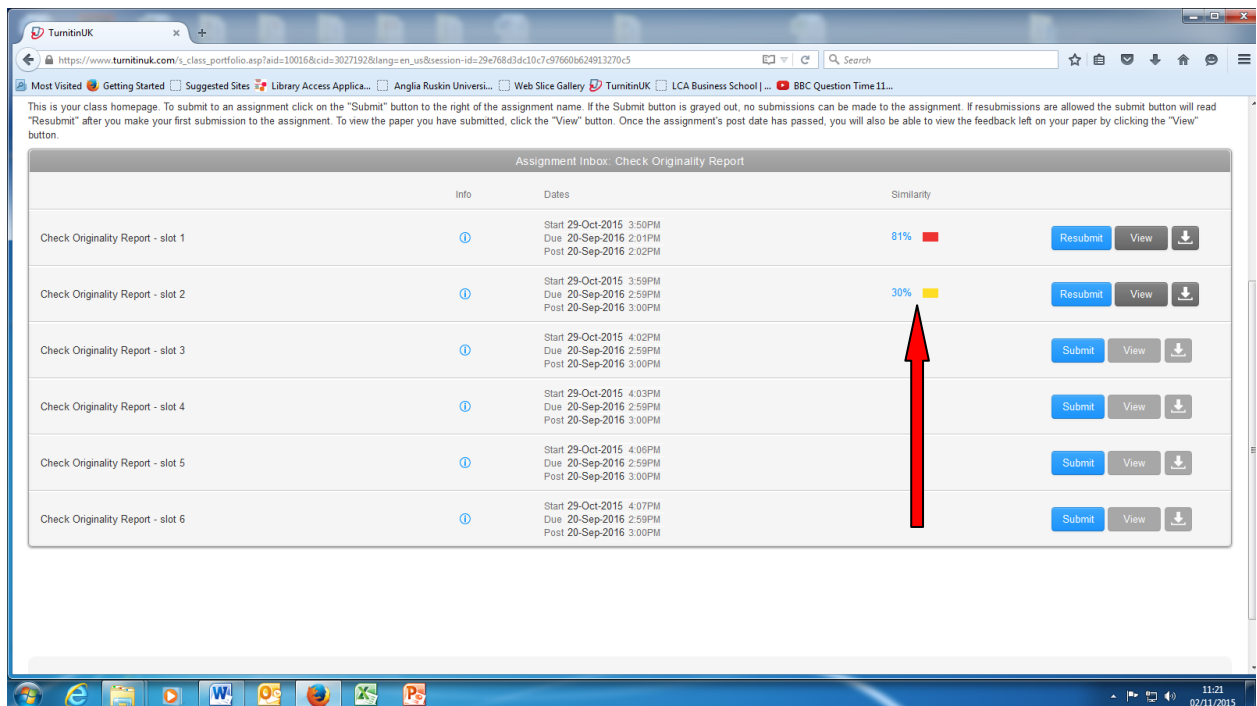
TurnitinUK

https://www.turnitinuk.com/s_class_portfolio.asp?aid=10016&cid=3027192&lang=en_us&session-id=29e768d3dc10c7c97660b624913270c5

Search

Most Visited  Getting Started  Suggested Sites  Library Access Applica...  Anglia Ruskin Universi...  Web Slice Gallery  TurnitinUK  LCA Business School | ...  BBC Question Time 11...

This is your class homepage. To submit to an assignment click on the "Submit" button to the right of the assignment name. If the Submit button is grayed out, no submissions can be made to the assignment. If resubmissions are allowed the submit button will read "Resubmit" after you make your first submission to the assignment. To view the paper you have submitted, click the "View" button. Once the assignment's post date has passed, you will also be able to view the feedback left on your paper by clicking the "View" button.

Assignment Inbox: Check Originality Report

| | Info | Dates | Similarity | |
|---|---|---|---|---|
| Check Originality Report - slot 1 | ⓘ | Start 29-Oct-2015 3:50PM Due 20-Sep-2016 2:01PM Post 20-Sep-2016 2:02PM | 81% | Resubmit View |
| Check Originality Report - slot 2 | ⓘ | Start 29-Oct-2015 3:59PM Due 20-Sep-2016 2:59PM Post 20-Sep-2016 3:00PM | 30% | Resubmit View |
| Check Originality Report - slot 3 | ⓘ | Start 29-Oct-2015 4:02PM Due 20-Sep-2016 2:59PM Post 20-Sep-2016 3:00PM | | Submit View |
| Check Originality Report - slot 4 | ⓘ | Start 29-Oct-2015 4:03PM Due 20-Sep-2016 2:59PM Post 20-Sep-2016 3:00PM | | Submit View |
| Check Originality Report - slot 5 | ⓘ | Start 29-Oct-2015 4:06PM Due 20-Sep-2016 2:59PM Post 20-Sep-2016 3:00PM | | Submit View |
| Check Originality Report - slot 6 | ⓘ | Start 29-Oct-2015 4:07PM Due 20-Sep-2016 2:59PM Post 20-Sep-2016 3:00PM | | Submit View |

11:21
02/11/2015